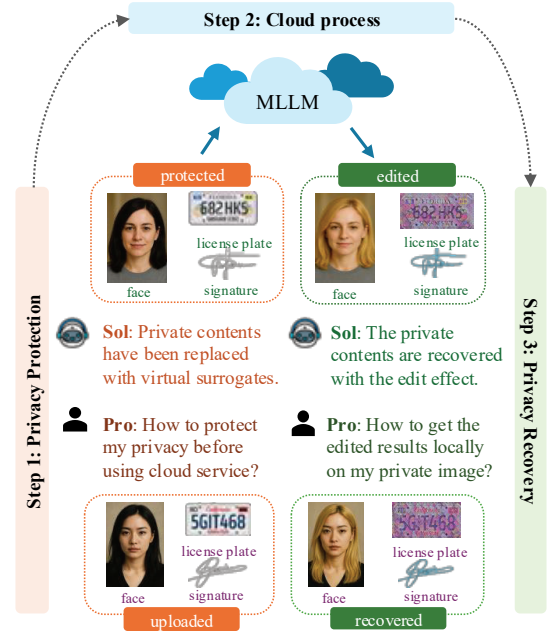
Step 2: Cloud process

MLLM

Step 1: Privacy Protection

protected

682HKS

license plate

face

signature

Sol: Private contents have been replaced with virtual surrogates.

Pro: How to protect my privacy before using cloud service?

5GIT468

face

license plate

signature

uploaded

edited

682HKS

license plate

face

signature

Sol: The private contents are recovered with the edit effect.

Pro: How to get the edited results locally on my private image?

5GIT468

face

license plate

signature

recovered

Step 3: Privacy Recovery